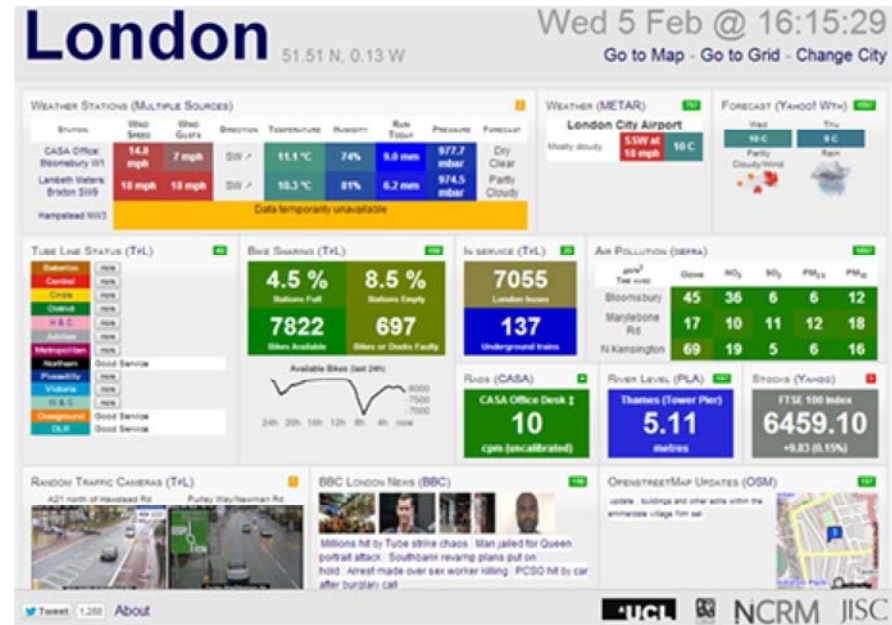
London 51.51 N, 0.13 W

Wed 5 Feb @ 16:15:29

Go to Map - Go to Grid - Change City

Weather Stations (Multiple Sources)

| Station | Wind Speed | Wind Gusts | Direction | Temperature | Humidity | Rain Today | Pressure | Forecast |
|---|---|---|---|---|---|---|---|---|
| CASA Office: Bloomsbury W1 | 14.8 mph | 7 mph | SW | 11.1 °C | 74% | 9.0 mm | 977.7 mbar | Dry Clear |
| Lambeth Meters: Brixton SW9 | 18 mph | 18 mph | SW | 10.3 °C | 81% | 6.2 mm | 974.5 mbar | Partly Cloudy |
| Hampstead NW3 | Data temporarily unavailable | | | | | | | |

Weather (METAR)

London City Airport

Mostly cloudy | 5SW at 18 mph | 10 C

Forecast (Yahoo! Wth)

Wed 10 C Partly Cloudy/Wind

Thu 9 C Rain

Tube Line Status (TfL)

Bakerloo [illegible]
Central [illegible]
Circle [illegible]
District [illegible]
H & C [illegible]
Jubilee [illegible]
Metropolitan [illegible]
Northern Good Service
Piccadilly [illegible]
Victoria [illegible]
W & C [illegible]
Overground Good Service
DLR Good Service

Bike Sharing (TfL)

4.5 % Stations Full
8.5 % Stations Empty
7822 Bikes Available
697 Bikes or Docks Faulty

Available Bikes (last 24h)
8000 7500 7000
24h 20h 16h 12h 8h 4h now

In service (TfL)

7055 London buses
137 Underground trains

Air Pollution (DEFRA)

| µg/m³ | Ozone | $NO_2$ | $SO_2$ | $PM_{2.5}$ | $PM_{10}$ |
|---|---|---|---|---|---|
| Bloomsbury | 45 | 36 | 6 | 6 | 12 |
| Marylebone Rd | 17 | 10 | 11 | 12 | 18 |
| N Kensington | 69 | 19 | 5 | 6 | 16 |

Rads (CASA)

CASA Office Desk
10
cpm (uncalibrated)

River Level (PLA)

Thames (Tower Pier)
5.11
metres

Stocks (Yahoo)

FTSE 100 Index
6459.10
+9.83 (0.15%)

Random Traffic Cameras (TfL)

A21 north of Hawstead Rd
Purley Way/Newman Rd

BBC London News (BBC)

Millions hit by Tube strike chaos | Man jailed for Queen portrait attack | Southbank revamp plans put on hold | Arrest made over sex worker killing | PCSO hit by car after burglary call

OpenStreetMap Updates (OSM)

update: buildings and other edits within the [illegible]

Tweet 1,260 About

UCL NCRM JISC